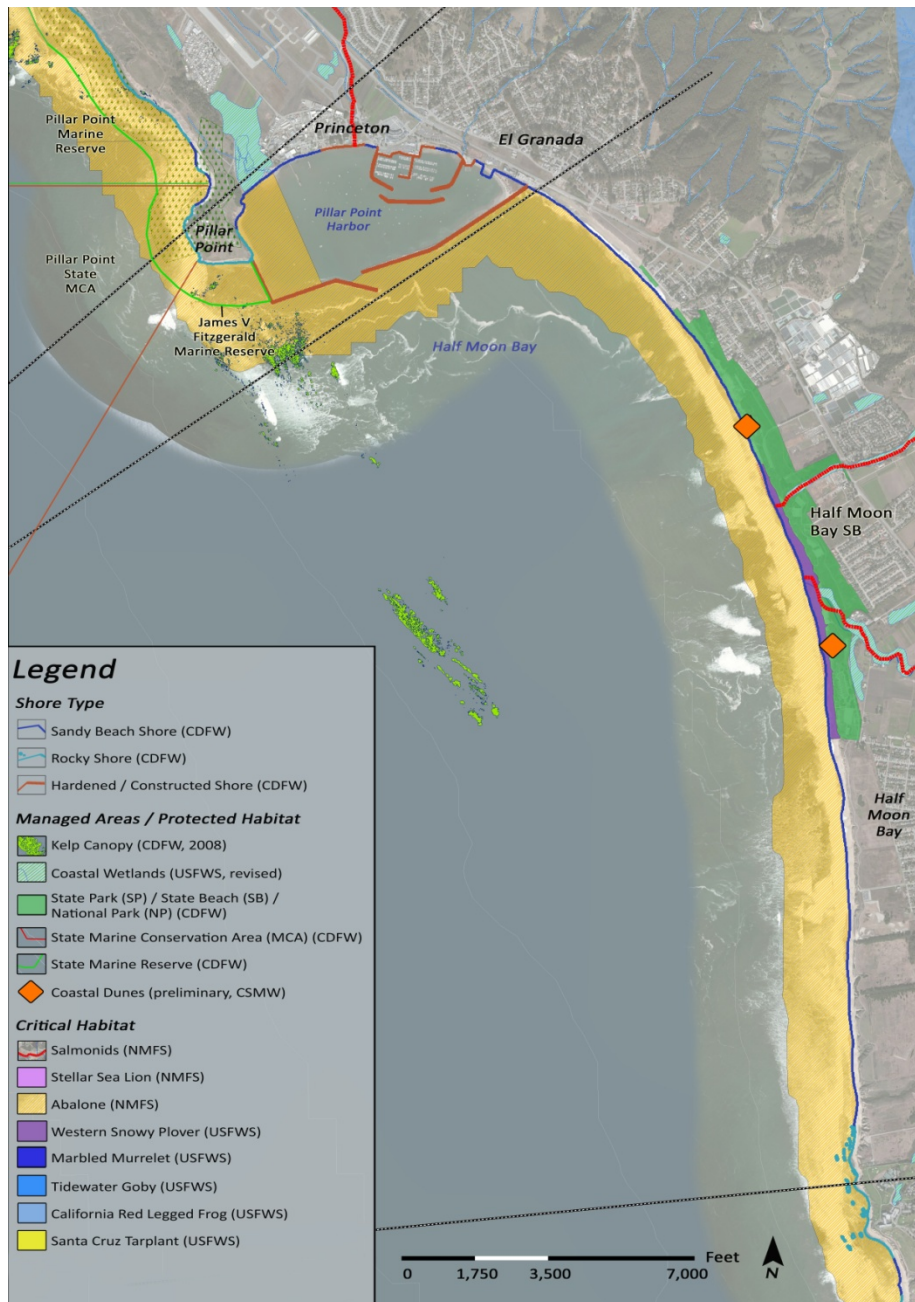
Pillar Point Marine Reserve

Princeton

El Granada

Pillar Point Harbor

Pillar Point

Pillar Point State MCA

James V. Fitzgerald Marine Reserve

Half Moon Bay

Half Moon Bay SB

Half Moon Bay

Legend

Shore Type

Sandy Beach Shore (CDFW)

Rocky Shore (CDFW)

Hardened / Constructed Shore (CDFW)

Managed Areas / Protected Habitat

Kelp Canopy (CDFW, 2008)

Coastal Wetlands (USFWS, revised)

State Park (SP) / State Beach (SB) / National Park (NP) (CDFW)

State Marine Conservation Area (MCA) (CDFW)

State Marine Reserve (CDFW)

Coastal Dunes (preliminary, CSMW)

Critical Habitat

Salmonids (NMFS)

Stellar Sea Lion (NMFS)

Abalone (NMFS)

Western Snowy Plover (USFWS)

Marbled Murrelet (USFWS)

Tidewater Goby (USFWS)

California Red Legged Frog (USFWS)

Santa Cruz Tarplant (USFWS)

Feet

0 1,750 3,500 7,000

N